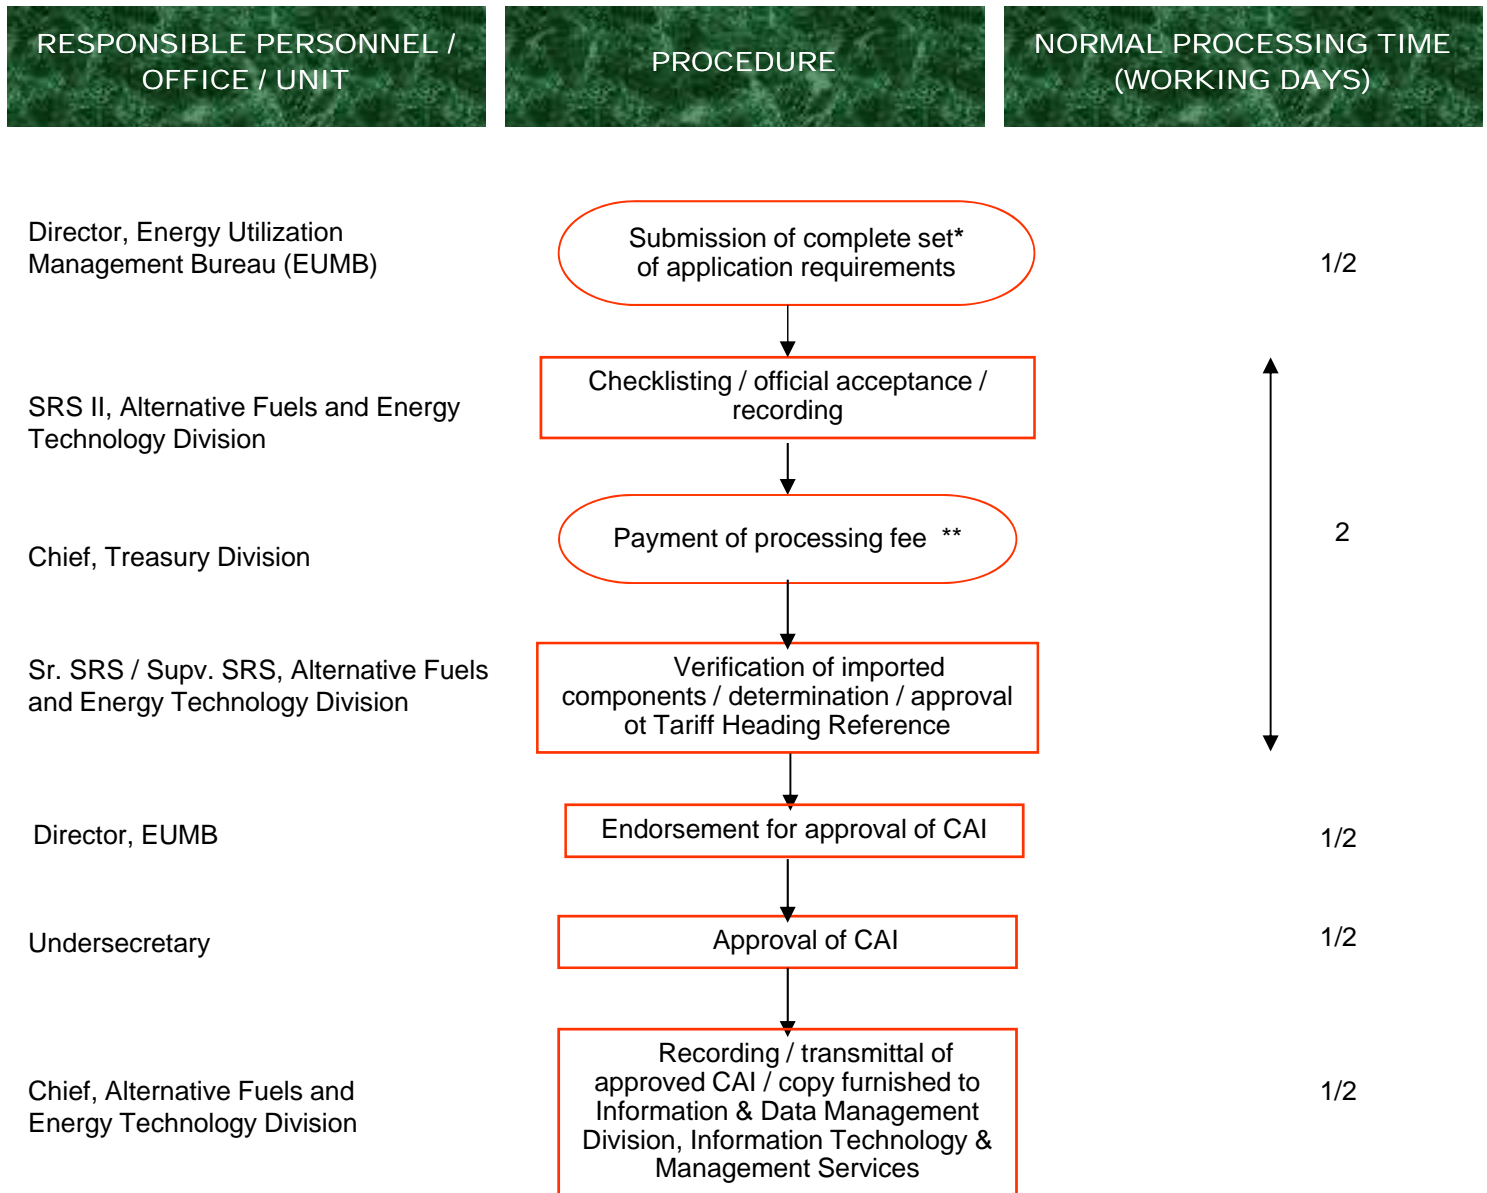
RESPONSIBLE PERSONNEL / OFFICE / UNIT

PROCEDURE

NORMAL PROCESSING TIME (WORKING DAYS)

Director, Energy Utilization Management Bureau (EUMB)

Submission of complete set* of application requirements

1/2

SRS II, Alternative Fuels and Energy Technology Division

Checklisting / official acceptance / recording

Chief, Treasury Division

Payment of processing fee **

2

Sr. SRS / Supv. SRS, Alternative Fuels and Energy Technology Division

Verification of imported components / determination / approval ot Tariff Heading Reference

Director, EUMB

Endorsement for approval of CAI

1/2

Undersecretary

Approval of CAI

1/2

Chief, Alternative Fuels and Energy Technology Division

Recording / transmittal of approved CAI / copy furnished to Information & Data Management Division, Information Technology & Management Services

1/2